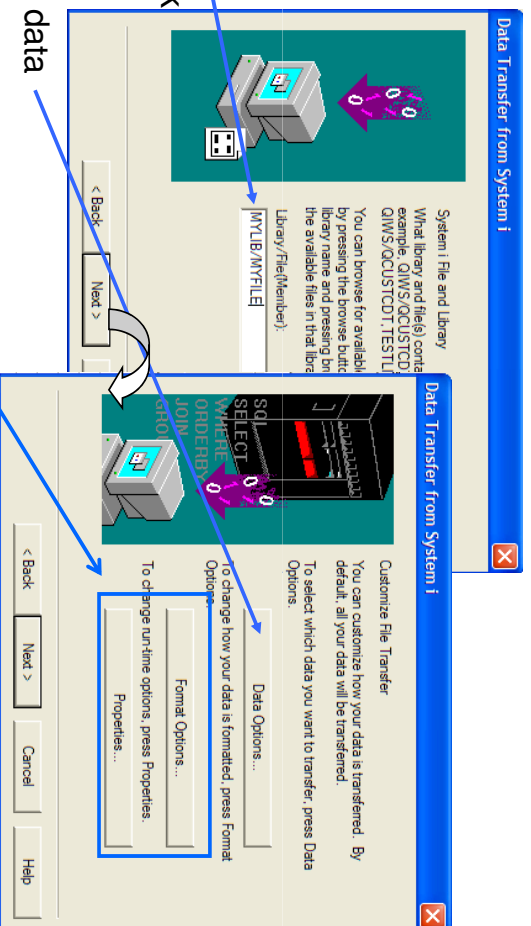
data

Data Transfer from System i

System i File and Library

What library and file(s) conta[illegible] example, QIWS/QCUSTCD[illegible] QIWS/QCUSTCDT.TESTLI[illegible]

You can browse for availabl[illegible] by pressing the browse butt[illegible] library name and pressing b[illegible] the available files in that libra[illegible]

Library/File(Member):

MYLIB/MYFILE

< Back

Next >

Data Transfer from System i

Customize File Transfer

You can customize how your data is transferred. By default, all your data will be transferred.

To select which data you want to transfer, press Data Options.

Data Options...

To change how your data is formatted, press Format Options.

Format Options...

To change run-time options, press Properties.

Properties...

SQL
SELECT
WHERE
ORDERBY
JOIN
GROUP

< Back

Next >

Cancel

Help